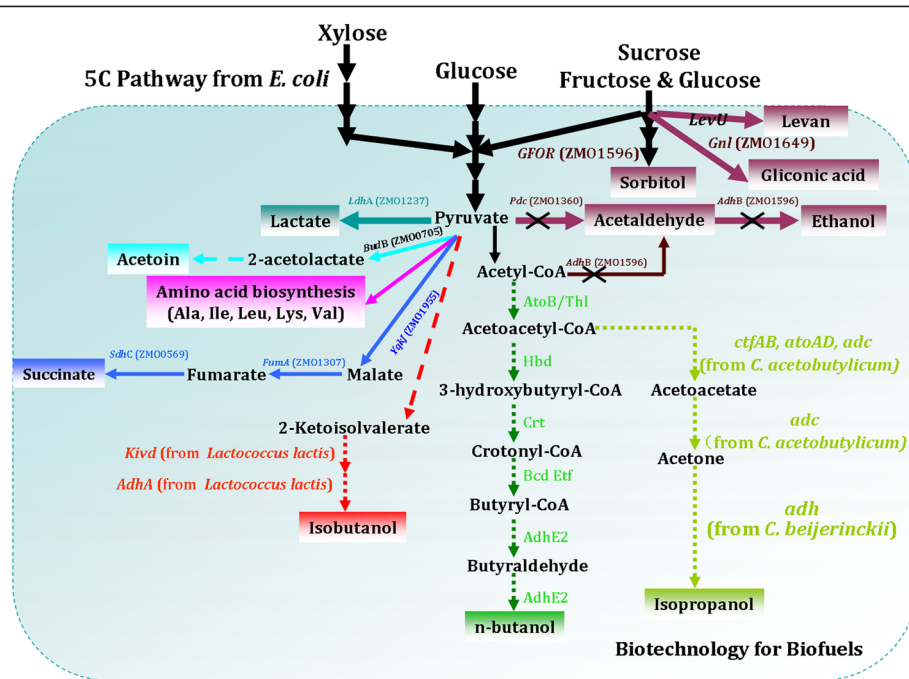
Xylose

5C Pathway from *E. coli*

Glucose

Sucrose
Fructose & Glucose

*LevU*

Levan

*Gnl* (ZMO1649)

*GFOR* (ZMO1596)

Gliconic acid

Sorbitol

*LdhA* (ZMO1237)

Lactate

Pyruvate

*Pdc* (ZMO1360)

Acetaldehyde

*AdhB* (ZMO1596)

Ethanol

*BudB* (ZMO0705)

Acetoin

2-acetolactate

Acetyl-CoA

*AdhB* (ZMO1596)

Amino acid biosynthesis
(Ala, Ile, Leu, Lys, Val)

*YqhJ* (ZMO1955)

AtoB/Thl

Acetoacetyl-CoA

*ctfAB, atoAD, adc*
(from *C. acetobutylicum*)

*SdhC* (ZMO0569)

*FumA* (ZMO1307)

Succinate

Fumarate

Malate

Hbd

3-hydroxybutyryl-CoA

Acetoacetate

2-Ketoisolvalerate

Crt

*adc*
(from *C. acetobutylicum*)

*Kivd* (from *Lactococcus lactis*)

Crotonyl-CoA

Acetone

*AdhA* (from *Lactococcus lactis*)

Bcd Etf

Butyryl-CoA

*adh*
(from *C. beijerinckii*)

Isobutanol

AdhE2

Butyraldehyde

AdhE2

Isopropanol

n-butanol

Biotechnology for Biofuels